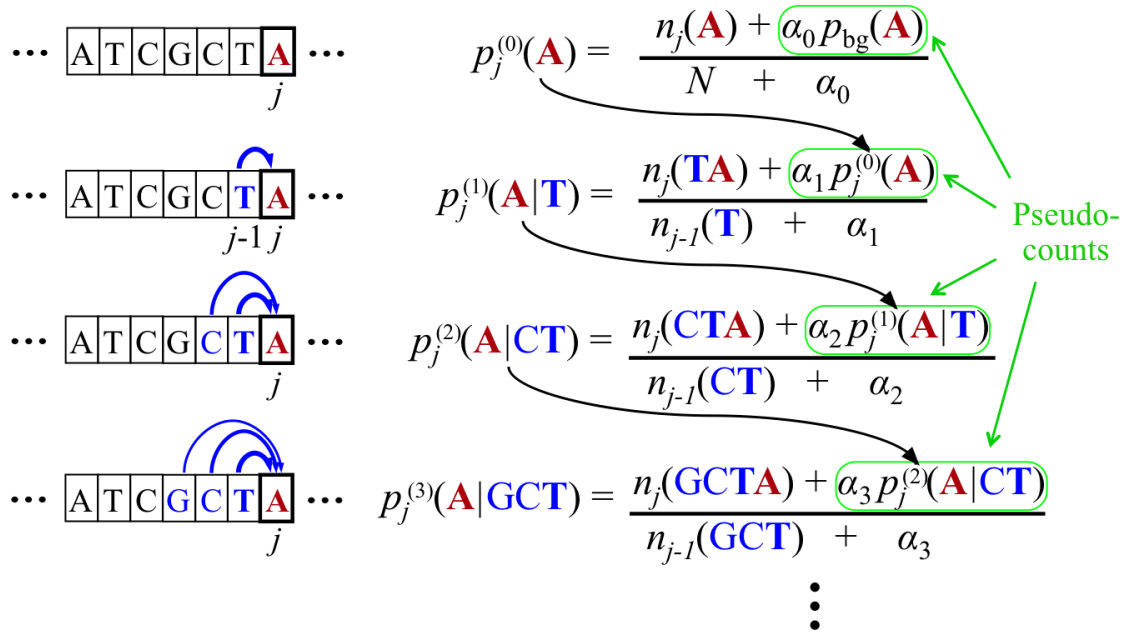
··· A T C G C T A ···
$j$

$p_j^{(0)}(\mathbf{A}) = \frac{n_j(\mathbf{A}) + \alpha_0 p_{bg}(\mathbf{A})}{N + \alpha_0}$

··· A T C G C T A
$j$-1 $j$

$p_j^{(1)}(\mathbf{A}|\mathbf{T}) = \frac{n_j(\mathbf{TA}) + \alpha_1 p_j^{(0)}(\mathbf{A})}{n_{j-1}(\mathbf{T}) + \alpha_1}$

Pseudo-counts

··· A T C G C T A ···
$j$

$p_j^{(2)}(\mathbf{A}|\mathbf{CT}) = \frac{n_j(\mathbf{CTA}) + \alpha_2 p_j^{(1)}(\mathbf{A}|\mathbf{T})}{n_{j-1}(\mathbf{CT}) + \alpha_2}$

··· A T C G C T A ···
$j$

$p_j^{(3)}(\mathbf{A}|\mathbf{GCT}) = \frac{n_j(\mathbf{GCTA}) + \alpha_3 p_j^{(2)}(\mathbf{A}|\mathbf{CT})}{n_{j-1}(\mathbf{GCT}) + \alpha_3}$

⋮